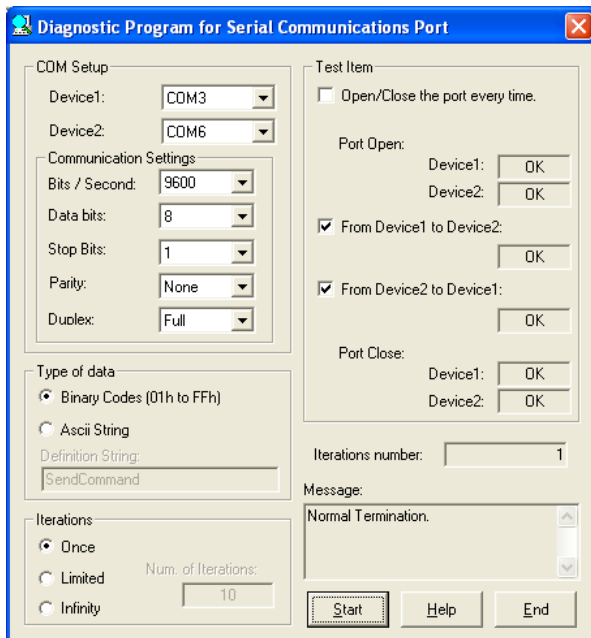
Diagnostic Program for Serial Communications Port

COM Setup
Device1: COM3
Device2: COM6

Communication Settings
Bits / Second: 9600
Data bits: 8
Stop Bits: 1
Parity: None
Duplex: Full

Type of data
Binary Codes (01h to FFh)
Ascii String
Definition String:
SendCommand

Iterations
Once
Limited
Infinity
Num. of Iterations:
10

Test Item
Open/Close the port every time.

Port Open:
Device1: OK
Device2: OK

From Device1 to Device2:
OK

From Device2 to Device1:
OK

Port Close:
Device1: OK
Device2: OK

Iterations number: 1

Message:
Normal Termination.

Start
Help
End